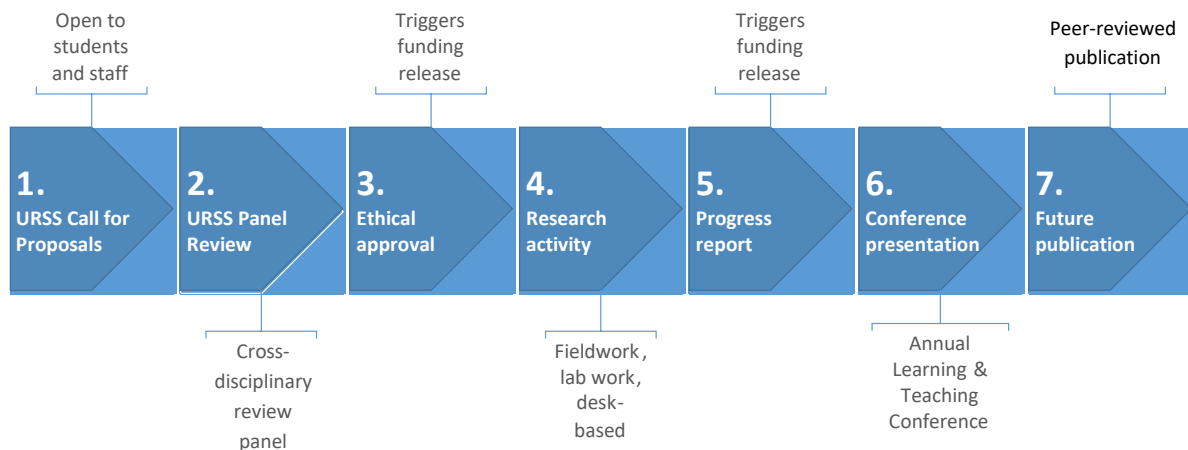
Open to students and staff

Triggers funding release

Triggers funding release

Peer-reviewed publication

1.
URSS Call for Proposals

2.
URSS Panel Review

3.
Ethical approval

4.
Research activity

5.
Progress report

6.
Conference presentation

7.
Future publication

Cross-disciplinary review panel

Fieldwork, lab work, desk-based

Annual Learning & Teaching Conference